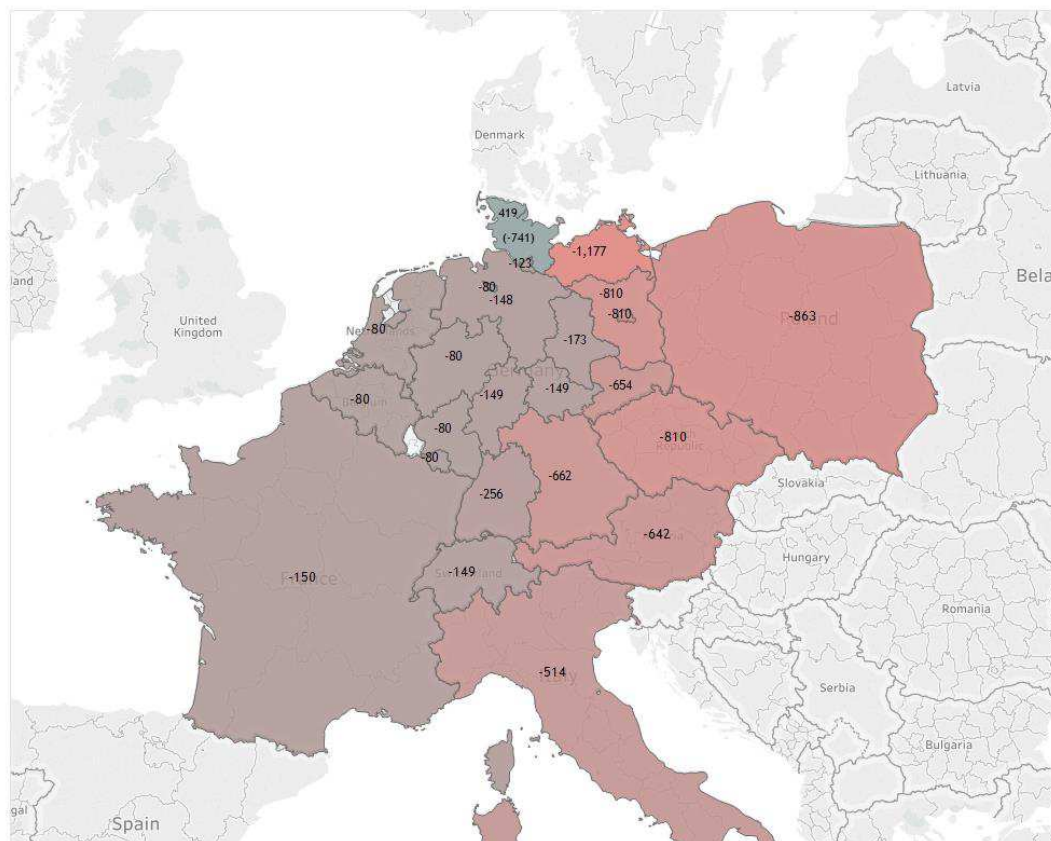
Latvia
Denmark
Lithuania
419
(-741)
-123
-1,177
Bela
land
-80
-148
-810
-810
United Kingdom
-863
Poland
-80
-173
-80
-149
-654
-149
-80
-80
-810
-80
Slovakia
-662
-256
-642
Hungary
-150
-149
Romania
-514
Serbia
Bulgaria
gal
Spain